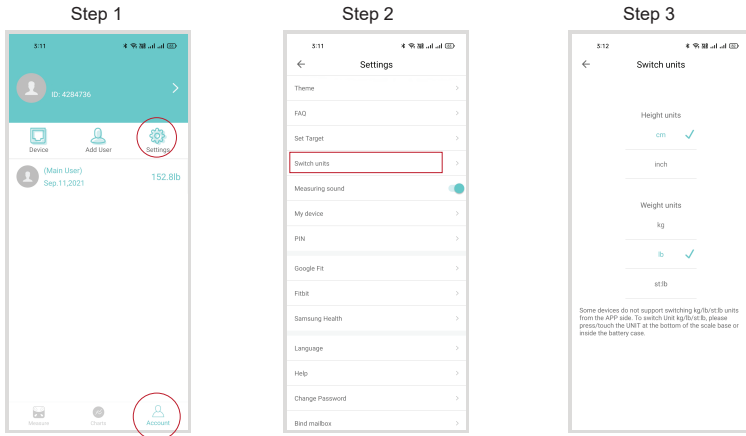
Step 1

3:11

ID: 4284736

Device
Add User
Settings

(Main User)
Sep.11,2021
152.8lb

Measure
Charts
Account

Step 2

3:11

Settings

Theme
FAQ
Set Target
Switch units
Measuring sound
My device
PIN
Google Fit
Fitbit
Samsung Health
Language
Help
Change Password
Bind mailbox

Step 3

3:12

Switch units

Height units
cm
inch

Weight units
kg
lb
st:lb

Some devices do not support switching kg/lb/st:lb units from the APP side. To switch Unit kg/lb/st:lb, please press/touch the UNIT at the bottom of the scale base or inside the battery case.